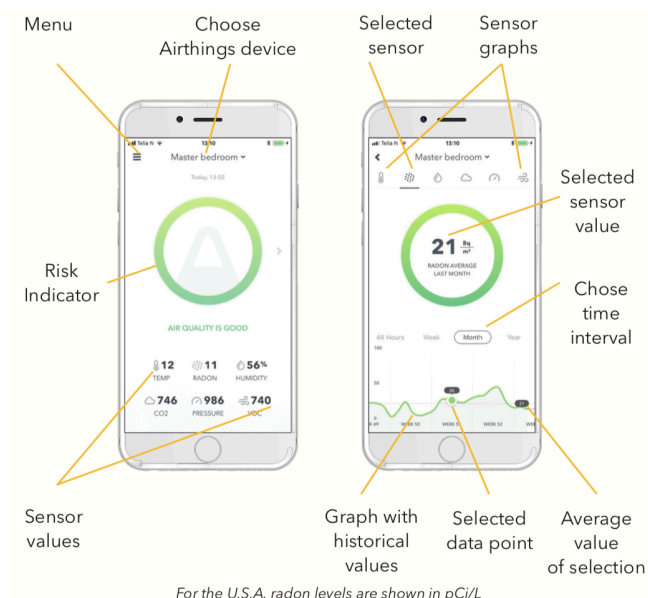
Menu

Choose Airthings device

Telia N 13:10

Master bedroom

Today, 13:02

Risk Indicator

AIR QUALITY IS GOOD

12 TEMP

11 RADON

56% HUMIDITY

746 CO2

986 PRESSURE

740 VOC

Sensor values

Selected sensor

Sensor graphs

Telia N 13:10

Master bedroom

Selected sensor value

21 $\frac{Bq}{m^3}$

RADON AVERAGE LAST MONTH

Chose time interval

48 Hours Week Month Year

100

50

0

38

21

K 49 WEEK 50 WEEK 51 WEEK 52 WE

Graph with historical values

Selected data point

Average value of selection

For the U.S.A. radon levels are shown in pCi/L